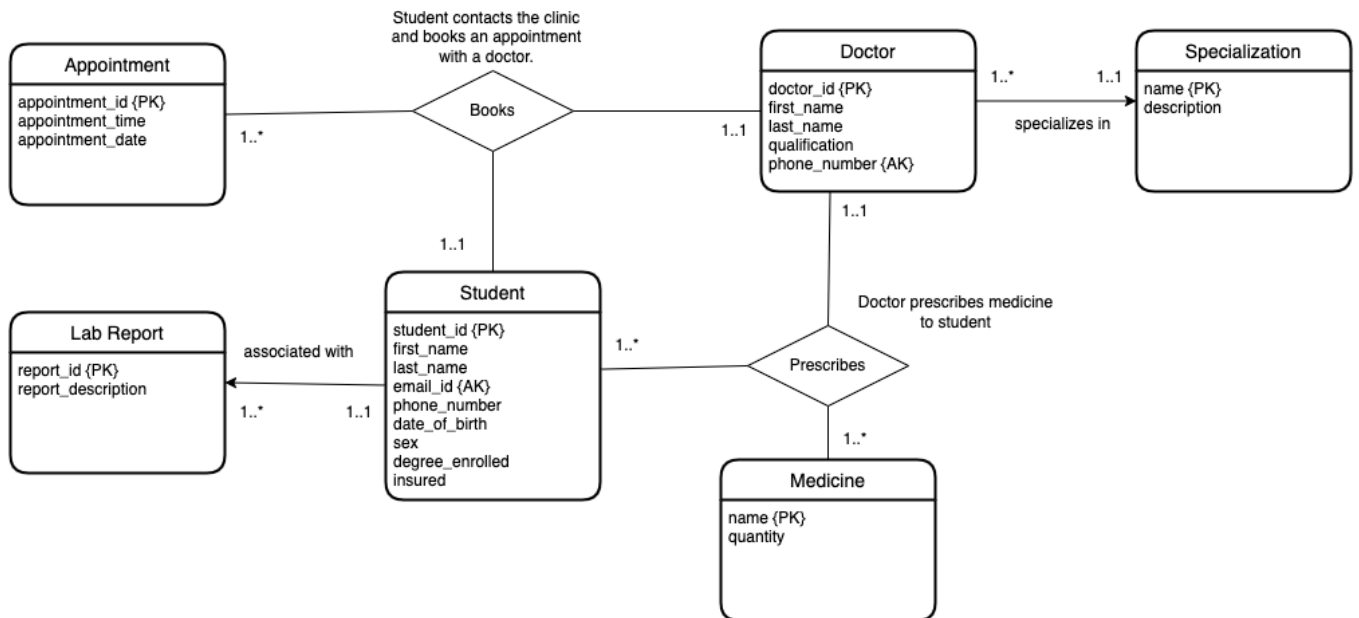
Student contacts the clinic and books an appointment with a doctor.

Appointment
appointment_id {PK}
appointment_time
appointment_date

1..*

Books

1..1

Doctor
doctor_id {PK}
first_name
last_name
qualification
phone_number {AK}

1..*

1..1

specializes in

Specialization
name {PK}
description

1..1

1..1

Doctor prescribes medicine to student

Student
student_id {PK}
first_name
last_name
email_id {AK}
phone_number
date_of_birth
sex
degree_enrolled
insured

Lab Report
report_id {PK}
report_description

associated with

1..*

1..1

1..*

Prescribes

1..*

Medicine
name {PK}
quantity